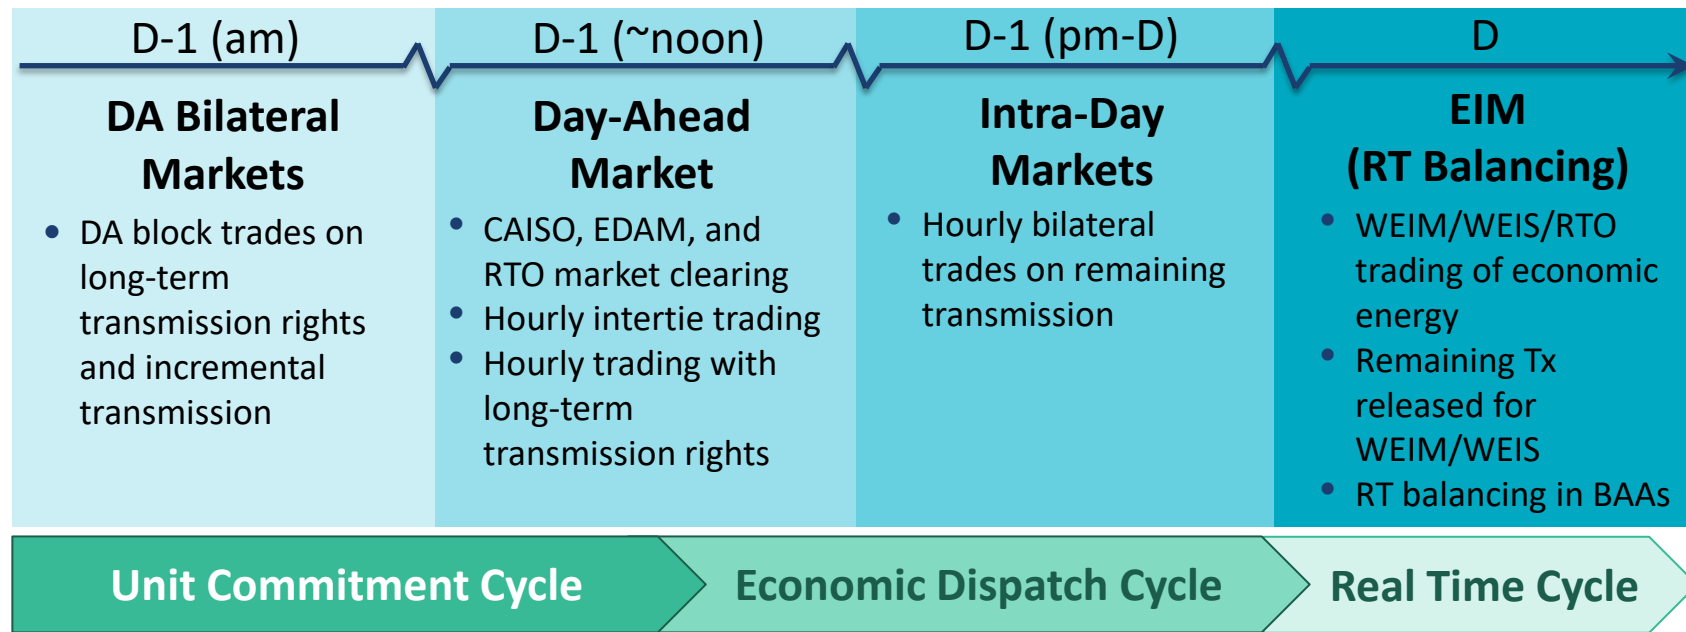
D-1 (am)

DA Bilateral Markets

- DA block trades on long-term transmission rights and incremental transmission

D-1 (~noon)

Day-Ahead Market

- CAISO, EDAM, and RTO market clearing
- Hourly intertie trading
- Hourly trading with long-term transmission rights

D-1 (pm-D)

Intra-Day Markets

- Hourly bilateral trades on remaining transmission

D

EIM (RT Balancing)

- WEIM/WEIS/RTO trading of economic energy
- Remaining Tx released for WEIM/WEIS
- RT balancing in BAAs

Unit Commitment Cycle

Economic Dispatch Cycle

Real Time Cycle